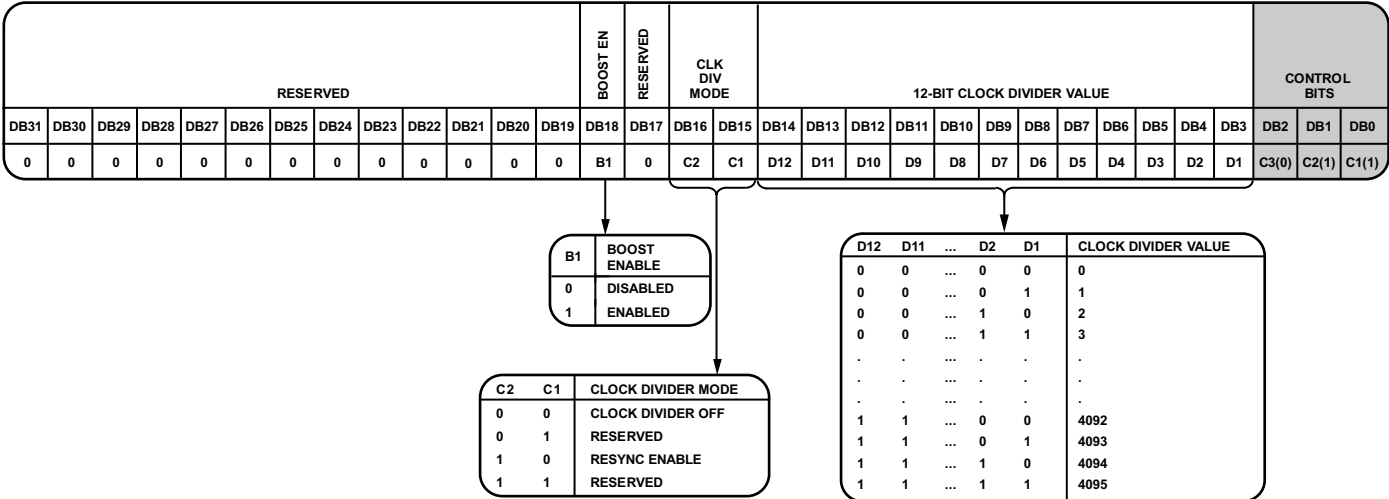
| RESERVED | | | | | | | | | | | | | BOOST EN | RESERVED | CLK DIV MODE | | 12-BIT CLOCK DIVIDER VALUE | | | | | | | | | | | | CONTROL BITS | | |
|---|---|---|---|---|---|---|---|---|---|---|---|---|---|---|---|---|---|---|---|---|---|---|---|---|---|---|---|---|---|---|---|
| DB31 | DB30 | DB29 | DB28 | DB27 | DB26 | DB25 | DB24 | DB23 | DB22 | DB21 | DB20 | DB19 | DB18 | DB17 | DB16 | DB15 | DB14 | DB13 | DB12 | DB11 | DB10 | DB9 | DB8 | DB7 | DB6 | DB5 | DB4 | DB3 | DB2 | DB1 | DB0 |
| 0 | 0 | 0 | 0 | 0 | 0 | 0 | 0 | 0 | 0 | 0 | 0 | 0 | B1 | 0 | C2 | C1 | D12 | D11 | D10 | D9 | D8 | D7 | D6 | D5 | D4 | D3 | D2 | D1 | C3(0) | C2(1) | C1(1) |

| B1 | BOOST ENABLE |
|---|---|
| 0 | DISABLED |
| 1 | ENABLED |

| C2 | C1 | CLOCK DIVIDER MODE |
|---|---|---|
| 0 | 0 | CLOCK DIVIDER OFF |
| 0 | 1 | RESERVED |
| 1 | 0 | RESYNC ENABLE |
| 1 | 1 | RESERVED |

| D12 | D11 | ... | D2 | D1 | CLOCK DIVIDER VALUE |
|---|---|---|---|---|---|
| 0 | 0 | ... | 0 | 0 | 0 |
| 0 | 0 | ... | 0 | 1 | 1 |
| 0 | 0 | ... | 1 | 0 | 2 |
| 0 | 0 | ... | 1 | 1 | 3 |
| . | . | ... | . | . | . |
| . | . | ... | . | . | . |
| . | . | ... | . | . | . |
| 1 | 1 | ... | 0 | 0 | 4092 |
| 1 | 1 | ... | 0 | 1 | 4093 |
| 1 | 1 | ... | 1 | 0 | 4094 |
| 1 | 1 | ... | 1 | 1 | 4095 |